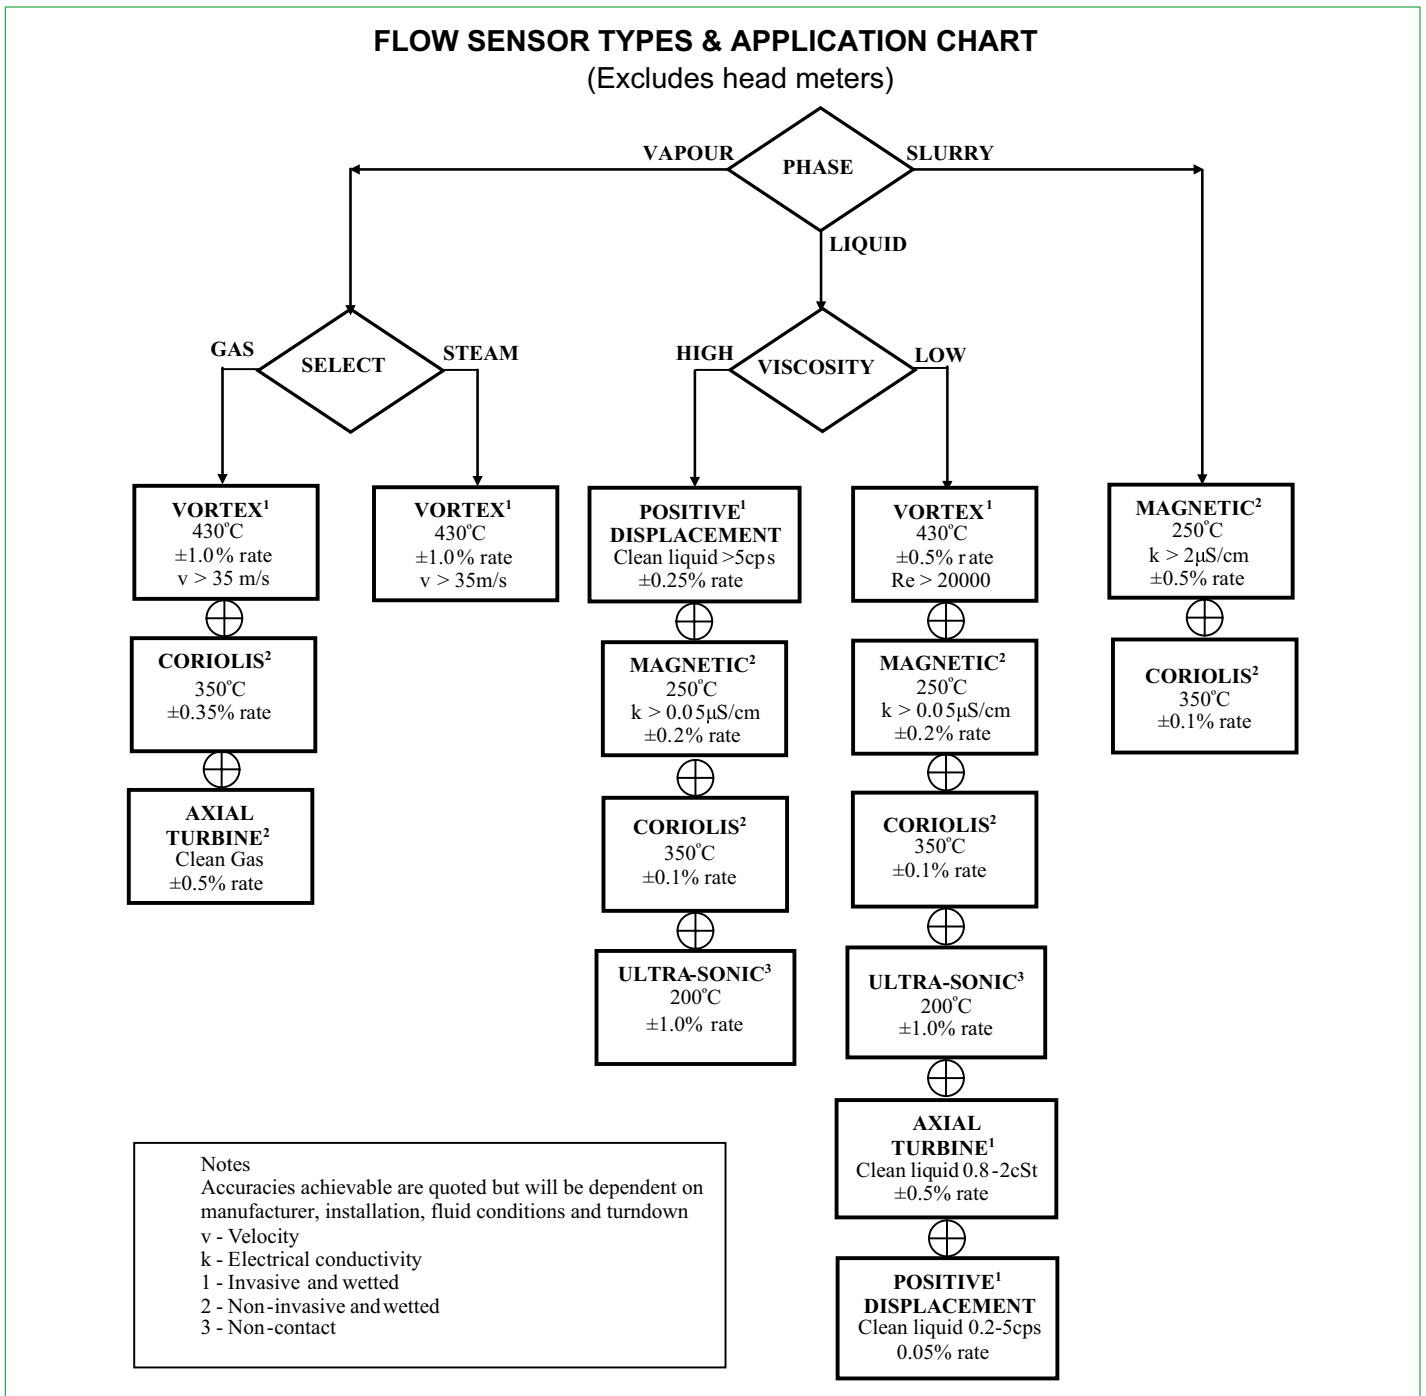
FLOW SENSOR TYPES & APPLICATION CHART
(Excludes head meters)

VAPOUR PHASE SLURRY
LIQUID

GAS SELECT STEAM

HIGH VISCOSITY LOW

VORTEX$^1$
430°C
±1.0% rate
v > 35 m/s

CORIOLIS$^2$
350°C
±0.35% rate

AXIAL TURBINE$^2$
Clean Gas
±0.5% rate

VORTEX$^1$
430°C
±1.0% rate
v > 35m/s

POSITIVE$^1$ DISPLACEMENT
Clean liquid >5cps
±0.25% rate

MAGNETIC$^2$
250°C
k > 0.05μS/cm
±0.2% rate

CORIOLIS$^2$
350°C
±0.1% rate

ULTRA-SONIC$^3$
200°C
±1.0% rate

VORTEX$^1$
430°C
±0.5% rate
Re > 20000

MAGNETIC$^2$
250°C
k > 0.05μS/cm
±0.2% rate

CORIOLIS$^2$
350°C
±0.1% rate

ULTRA-SONIC$^3$
200°C
±1.0% rate

AXIAL TURBINE$^1$
Clean liquid 0.8-2cSt
±0.5% rate

POSITIVE$^1$ DISPLACEMENT
Clean liquid 0.2-5cps
0.05% rate

MAGNETIC$^2$
250°C
k > 2μS/cm
±0.5% rate

CORIOLIS$^2$
350°C
±0.1% rate

Notes
Accuracies achievable are quoted but will be dependent on manufacturer, installation, fluid conditions and turndown
v - Velocity
k - Electrical conductivity
1 - Invasive and wetted
2 - Non-invasive and wetted
3 - Non-contact